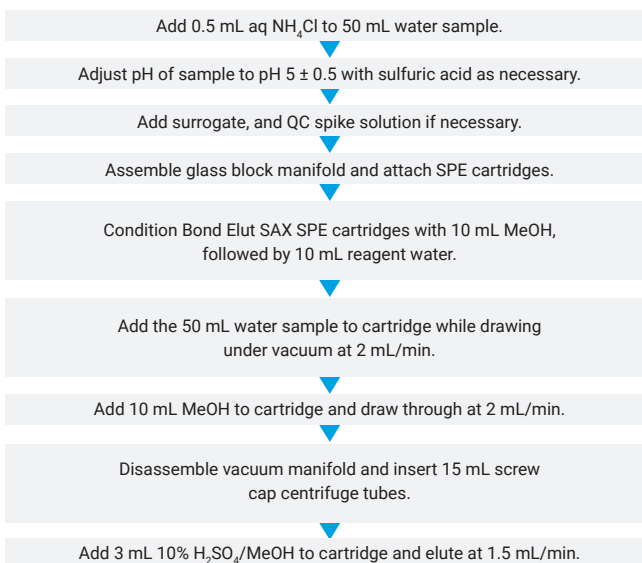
Add 0.5 mL aq $NH_4Cl$ to 50 mL water sample.

Adjust pH of sample to pH 5 ± 0.5 with sulfuric acid as necessary.

Add surrogate, and QC spike solution if necessary.

Assemble glass block manifold and attach SPE cartridges.

Condition Bond Elut SAX SPE cartridges with 10 mL MeOH, followed by 10 mL reagent water.

Add the 50 mL water sample to cartridge while drawing under vacuum at 2 mL/min.

Add 10 mL MeOH to cartridge and draw through at 2 mL/min.

Disassemble vacuum manifold and insert 15 mL screw cap centrifuge tubes.

Add 3 mL 10% $H_2SO_4$/MeOH to cartridge and elute at 1.5 mL/min.